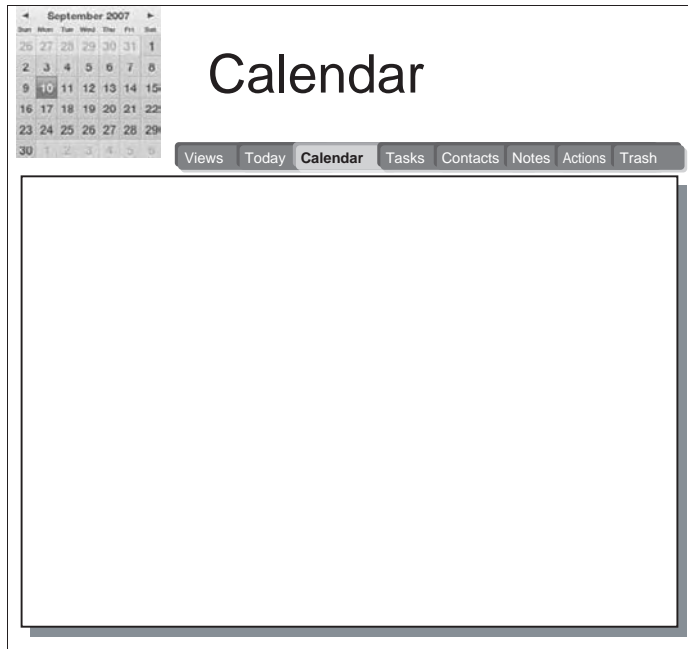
◄ September 2007 ►

| Sun | Mon | Tue | Wed | Thu | Fri | Sat |
|---|---|---|---|---|---|---|
| 26 | 27 | 28 | 29 | 30 | 31 | 1 |
| 2 | 3 | 4 | 5 | 6 | 7 | 8 |
| 9 | 10 | 11 | 12 | 13 | 14 | 15 |
| 16 | 17 | 18 | 19 | 20 | 21 | 22 |
| 23 | 24 | 25 | 26 | 27 | 28 | 29 |
| 30 | 1 | 2 | 3 | 4 | 5 | 6 |

Calendar

Views Today Calendar Tasks Contacts Notes Actions Trash